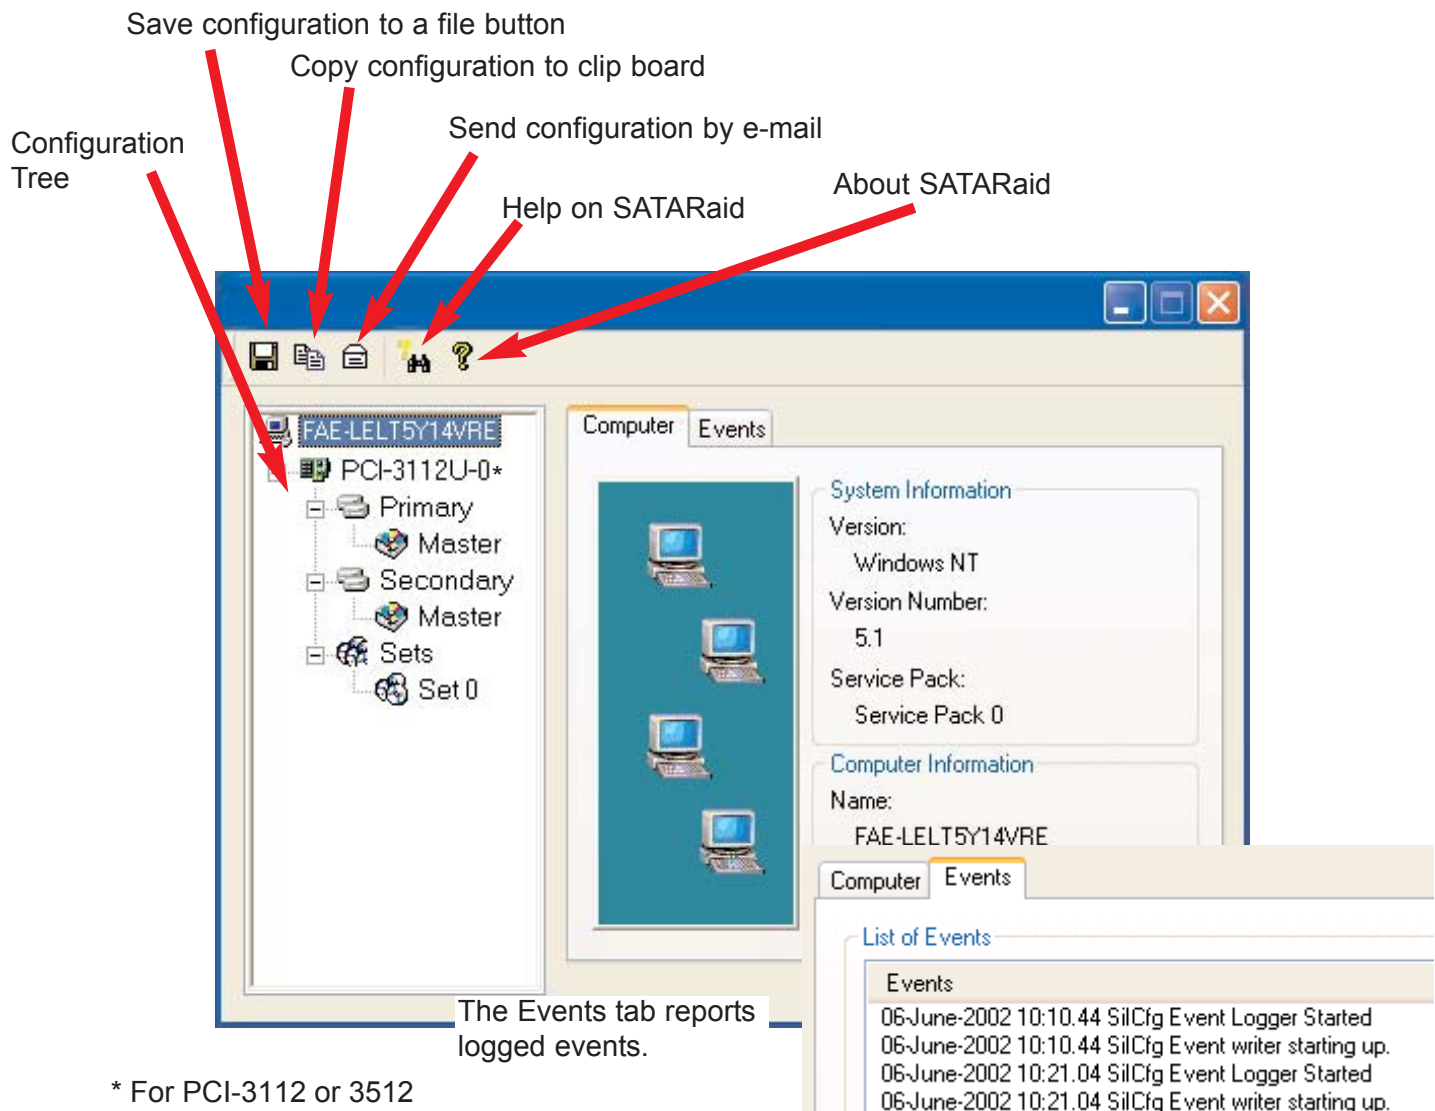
Save configuration to a file button

Copy configuration to clip board

Send configuration by e-mail

Configuration Tree

About SATARaid

Help on SATARaid

FAE-LELT5Y14VRE
PCI-3112U-0*
Primary
Master
Secondary
Master
Sets
Set 0

Computer Events

System Information
Version:
Windows NT
Version Number:
5.1
Service Pack:
Service Pack 0

Computer Information
Name:
FAE-LELT5Y14VRE

Computer Events

List of Events

Events
06-June-2002 10:10.44 SilCfg Event Logger Started
06-June-2002 10:10.44 SilCfg Event writer starting up.
06-June-2002 10:21.04 SilCfg Event Logger Started
06-June-2002 10:21.04 SilCfg Event writer starting up.

The Events tab reports logged events.

* For PCI-3112 or 3512